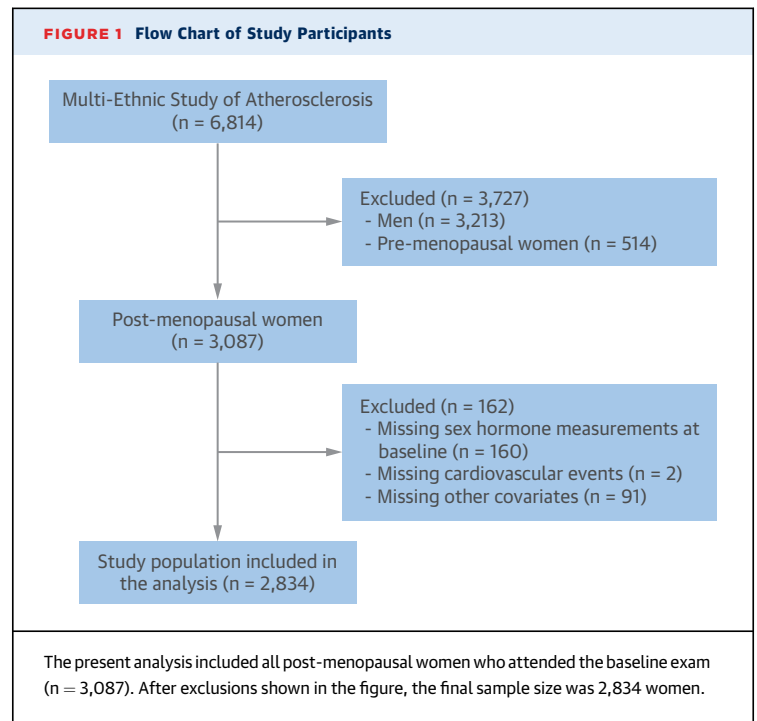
FIGURE 1 Flow Chart of Study Participants

Multi-Ethnic Study of Atherosclerosis (n = 6,814)

Excluded (n = 3,727)
- Men (n = 3,213)
- Pre-menopausal women (n = 514)

Post-menopausal women (n = 3,087)

Excluded (n = 162)
- Missing sex hormone measurements at baseline (n = 160)
- Missing cardiovascular events (n = 2)
- Missing other covariates (n = 91)

Study population included in the analysis (n = 2,834)

The present analysis included all post-menopausal women who attended the baseline exam (n = 3,087). After exclusions shown in the figure, the final sample size was 2,834 women.